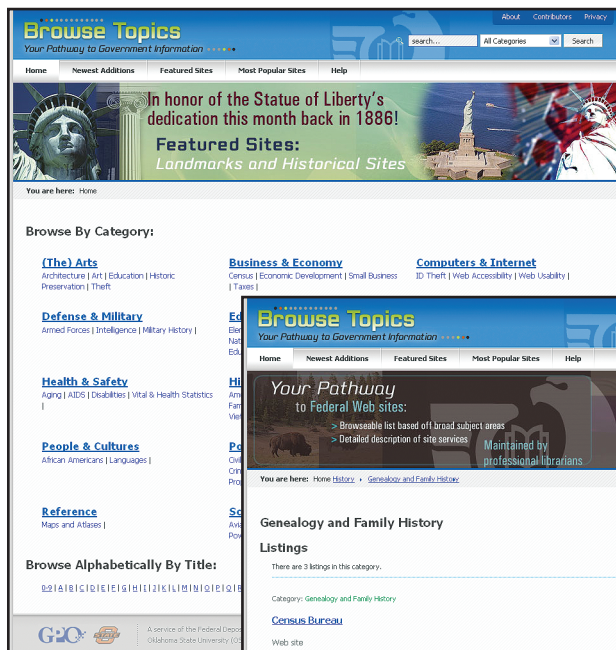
Browse Topics
Your Pathway to Government Information

About | Contributors | Privacy
search... | All Categories | Search

Home | Newest Additions | Featured Sites | Most Popular Sites | Help

In honor of the Statue of Liberty's dedication this month back in 1886!
Featured Sites:
Landmarks and Historical Sites

You are here: Home

Browse By Category:

(The) Arts
Architecture | Art | Education | Historic Preservation | Theft

Business & Economy
Census | Economic Development | Small Business | Taxes |

Computers & Internet
ID Theft | Web Accessibility | Web Usability |

Defense & Military
Armed Forces | Intelligence | Military History |

Ed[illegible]
Ele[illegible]
Nat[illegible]
Edu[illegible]

Health & Safety
Aging | AIDS | Disabilities | Vital & Health Statistics |

Hi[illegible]
Am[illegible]
Fam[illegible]
Vie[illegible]

People & Cultures
African Americans | Languages |

Po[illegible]
Civi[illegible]
Crim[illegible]
Elec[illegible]
Vie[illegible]

Reference
Maps and Atlases |

Sc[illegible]
Avia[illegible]
Pow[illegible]

Browse Alphabetically By Title:
0-9 | A | B | C | D | E | F | G | H | I | J | K | L | M | N | O | P | Q | R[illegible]

GPO
A service of the Federal Depo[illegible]
Oklahoma State University (OS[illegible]

Browse Topics
Your Pathway to Government Information

Home | Newest Additions | Featured Sites | Most Popular Sites | Help

Your Pathway
to Federal Web sites:
> Browseable list based off broad subject areas
> Detailed description of site services
Maintained by professional librarians

You are here: Home History › Genealogy and Family History

Genealogy and Family History

Listings

There are 3 listings in this category.

Category: Genealogy and Family History

Census Bureau

Web site